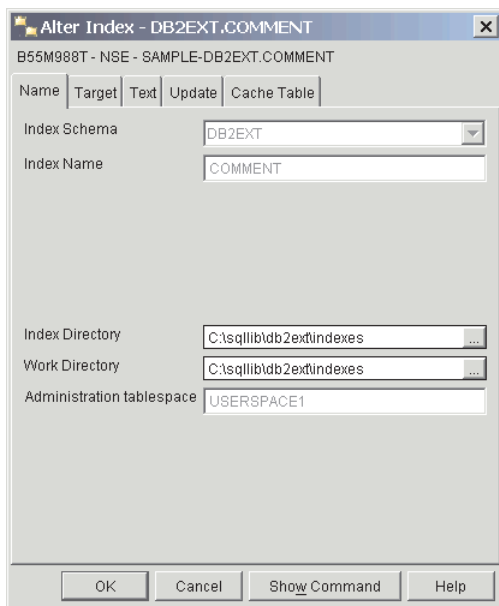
Alter Index - DB2EXT.COMMENT

B55M988T - NSE - SAMPLE-DB2EXT.COMMENT

Name | Target | Text | Update | Cache Table

Index Schema DB2EXT

Index Name COMMENT

Index Directory C:\sqllib\db2ext\indexes ...

Work Directory C:\sqllib\db2ext\indexes ...

Administration tablespace USERSPACE1

OK Cancel Show Command Help